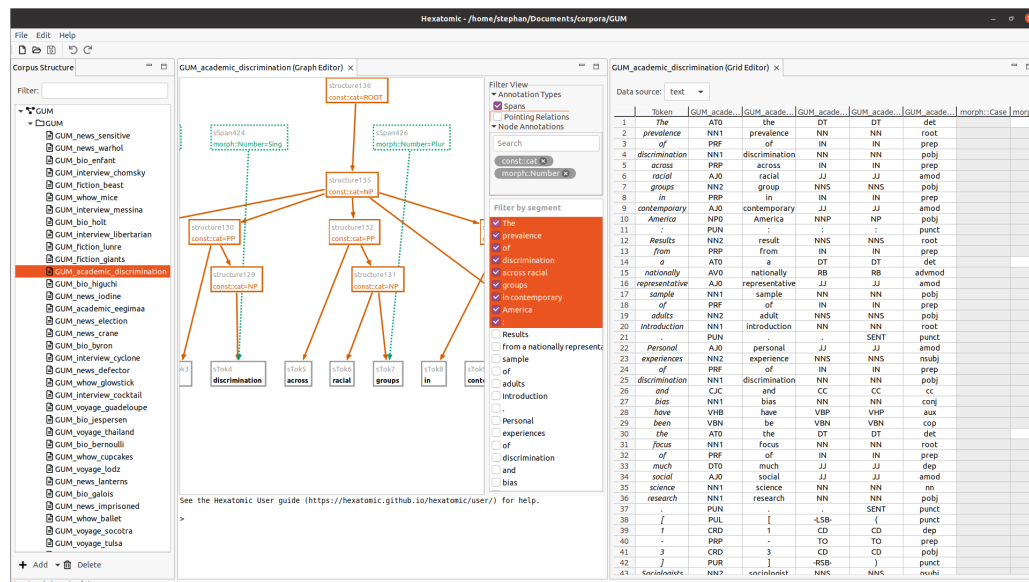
Hexatomic - /home/stephan/Documents/corpora/GUM

File Edit Help

Corpus Structure

Filter:

GUM
GUM
GUM_news_sensitive
GUM_news_warhol
GUM_bio_enfant
GUM_interview_chomsky
GUM_fiction_beast
GUM_whow_mice
GUM_interview_messina
GUM_bio_holt
GUM_interview_libertarian
GUM_fiction_lunre
GUM_fiction_giants
GUM_academic_discrimination
GUM_bio_higuchi
GUM_news_iodine
GUM_academic_eegimaa
GUM_news_election
GUM_news_crane
GUM_bio_byron
GUM_interview_cyclone
GUM_news_defector
GUM_whow_glowstick
GUM_interview_cocktail
GUM_voyage_guadeloupe
GUM_bio_jespersen
GUM_voyage_thailand
GUM_bio_bernoulli
GUM_whow_cupcakes
GUM_voyage_lodz
GUM_news_lanterns
GUM_bio_galois
GUM_news_imprisoned
GUM_whow_ballet
GUM_voyage_socotra
GUM_voyage_tulsa

Add Delete

GUM_academic_discrimination (Graph Editor)

structure136
const::cat=ROOT

sSpan424
morph::Number=Sing

sSpan426
morph::Number=Plur

structure135
const::cat=NP

structure130
const::cat=PP

structure132
const::cat=PP

structure129
const::cat=NP

structure131
const::cat=NP

sTok3

sTok4
discrimination

sTok5
across

sTok6
racial

sTok7
groups

sTok8
in

sTok9
conte

Filter View
Annotation Types
Spans
Pointing Relations
Node Annotations

Search

const::cat
morph::Number

Filter by segment
The
prevalence
of
discrimination
across racial
groups
in contemporary
America
:
Results
from a nationally representa
sample
of
adults
Introduction
.
Personal
experiences
of
discrimination
and
bias

See the Hexatomic User guide (https://hexatomic.github.io/hexatomic/user/) for help.

>

GUM_academic_discrimination (Grid Editor)

Data source: text

| | Token | GUM_acade... | GUM_acade... | GUM_acade... | GUM_acade... | GUM_acade... | morph::Case | mor |
|---|---|---|---|---|---|---|---|---|
| 1 | The | AT0 | the | DT | DT | det | | |
| 2 | prevalence | NN1 | prevalence | NN | NN | root | | |
| 3 | of | PRF | of | IN | IN | prep | | |
| 4 | discrimination | NN1 | discrimination | NN | NN | pobj | | |
| 5 | across | PRP | across | IN | IN | prep | | |
| 6 | racial | AJ0 | racial | JJ | JJ | amod | | |
| 7 | groups | NN2 | group | NNS | NNS | pobj | | |
| 8 | in | PRP | in | IN | IN | prep | | |
| 9 | contemporary | AJ0 | contemporary | JJ | JJ | amod | | |
| 10 | America | NP0 | America | NNP | NP | pobj | | |
| 11 | : | PUN | : | : | : | punct | | |
| 12 | Results | NN2 | result | NNS | NNS | root | | |
| 13 | from | PRP | from | IN | IN | prep | | |
| 14 | a | AT0 | a | DT | DT | det | | |
| 15 | nationally | AV0 | nationally | RB | RB | advmod | | |
| 16 | representative | AJ0 | representative | JJ | JJ | amod | | |
| 17 | sample | NN1 | sample | NN | NN | pobj | | |
| 18 | of | PRF | of | IN | IN | prep | | |
| 19 | adults | NN2 | adult | NNS | NNS | pobj | | |
| 20 | Introduction | NN1 | introduction | NN | NN | root | | |
| 21 | . | PUN | . | . | SENT | punct | | |
| 22 | Personal | AJ0 | personal | JJ | JJ | amod | | |
| 23 | experiences | NN2 | experience | NNS | NNS | nsubj | | |
| 24 | of | PRF | of | IN | IN | prep | | |
| 25 | discrimination | NN1 | discrimination | NN | NN | pobj | | |
| 26 | and | CJC | and | CC | CC | cc | | |
| 27 | bias | NN1 | bias | NN | NN | conj | | |
| 28 | have | VHB | have | VBP | VHP | aux | | |
| 29 | been | VBN | be | VBN | VBN | cop | | |
| 30 | the | AT0 | the | DT | DT | det | | |
| 31 | focus | NN1 | focus | NN | NN | root | | |
| 32 | of | PRF | of | IN | IN | prep | | |
| 33 | much | DT0 | much | JJ | JJ | dep | | |
| 34 | social | AJ0 | social | JJ | JJ | amod | | |
| 35 | science | NN1 | science | NN | NN | nn | | |
| 36 | research | NN1 | research | NN | NN | pobj | | |
| 37 | . | PUN | . | . | SENT | punct | | |
| 38 | [ | PUL | [ | -LSB- | ( | punct | | |
| 39 | 1 | CRD | 1 | CD | CD | dep | | |
| 40 | - | PRP | - | TO | TO | prep | | |
| 41 | 3 | CRD | 3 | CD | CD | pobj | | |
| 42 | ] | PUR | ] | -RSB- | ) | punct | | |
| 43 | Sociologists | NN2 | sociologist | NNS | NNS | nsubj | | |